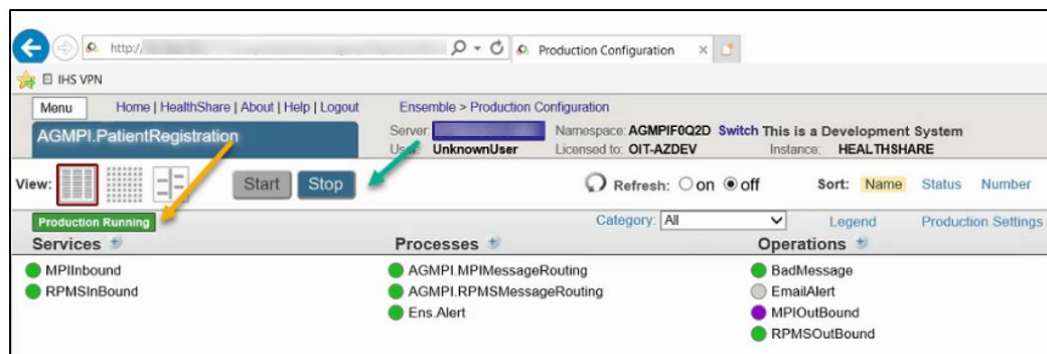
http://

Production Configuration

IHS VPN

Menu

Home | HealthShare | About | Help | Logout

Ensemble > Production Configuration

AGMPI.PatientRegistration

Server: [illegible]

Namespace: AGMPIF0Q2D Switch This is a Development System

User: UnknownUser

Licensed to: OIT-AZDEV

Instance: HEALTHSHARE

View:

Start

Stop

Refresh: ○on ◉off

Sort: Name Status Number

Production Running

Category: All

Legend

Production Settings

Services

MPIInbound

RPMSInBound

Processes

AGMPI.MPIMessageRouting

AGMPI.RPMSMessageRouting

Ens.Alert

Operations

BadMessage

EmailAlert

MPIOutBound

RPMSOutBound